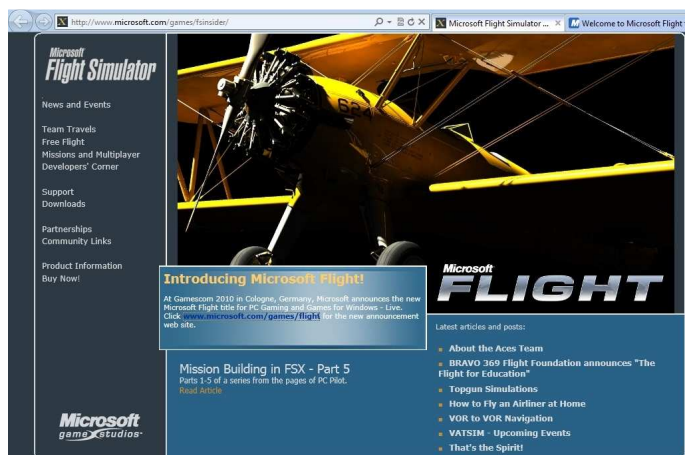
http://www.microsoft.com/games/fsinsider/

Microsoft Flight Simulator ...

Welcome to Microsoft Flight

Microsoft Flight Simulator

News and Events

Team Travels
Free Flight
Missions and Multiplayer
Developers' Corner

Support
Downloads

Partnerships
Community Links

Product Information
Buy Now!

Microsoft game studios

Introducing Microsoft Flight!

At Gamescom 2010 in Cologne, Germany, Microsoft announces the new Microsoft Flight title for PC Gaming and Games for Windows - Live. Click www.microsoft.com/games/flight for the new announcement web site.

Microsoft FLIGHT

Mission Building in FSX - Part 5
Parts 1-5 of a series from the pages of PC Pilot.
Read Article

Latest articles and posts:

About the Aces Team
BRAVO 369 Flight Foundation announces "The Flight for Education"
Topgun Simulations
How to Fly an Airliner at Home
VOR to VOR Navigation
VATSIM - Upcoming Events
That's the Spirit!